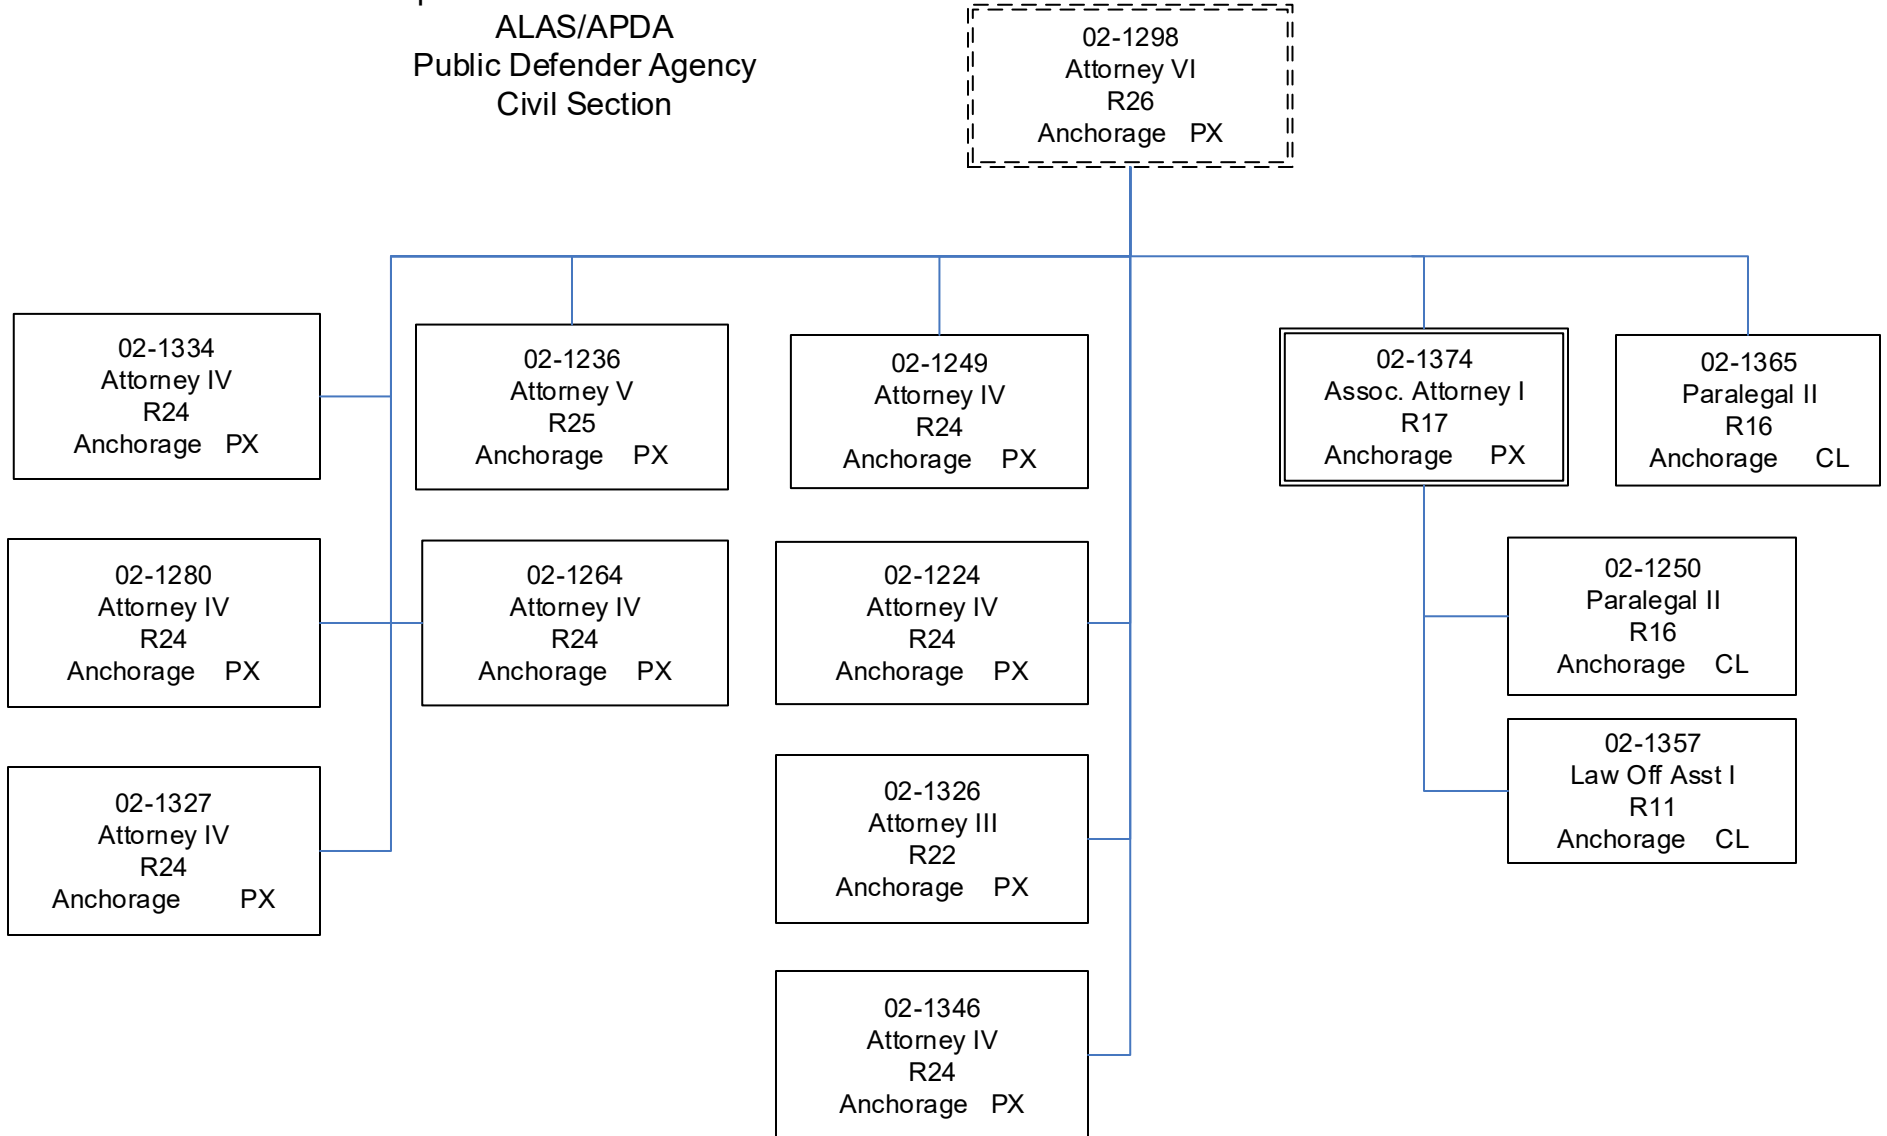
ALAS/APDA
Public Defender Agency
Civil Section

02-1298
Attorney VI
R26
Anchorage PX

02-1334
Attorney IV
R24
Anchorage PX

02-1236
Attorney V
R25
Anchorage PX

02-1249
Attorney IV
R24
Anchorage PX

02-1374
Assoc. Attorney I
R17
Anchorage PX

02-1365
Paralegal II
R16
Anchorage CL

02-1280
Attorney IV
R24
Anchorage PX

02-1264
Attorney IV
R24
Anchorage PX

02-1224
Attorney IV
R24
Anchorage PX

02-1250
Paralegal II
R16
Anchorage CL

02-1357
Law Off Asst I
R11
Anchorage CL

02-1327
Attorney IV
R24
Anchorage PX

02-1326
Attorney III
R22
Anchorage PX

02-1346
Attorney IV
R24
Anchorage PX